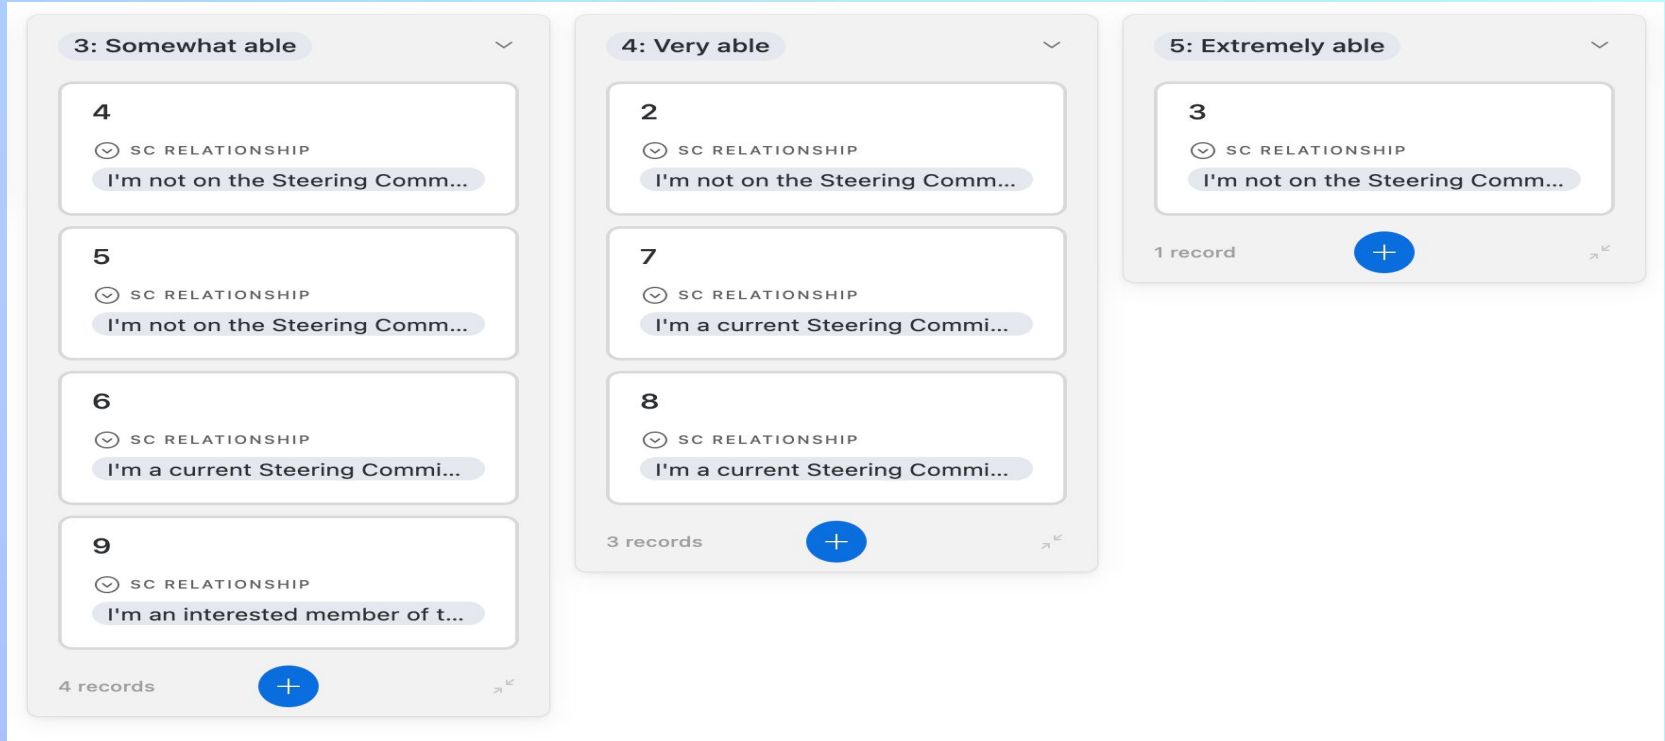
3: Somewhat able

4
SC RELATIONSHIP
I'm not on the Steering Comm...

5
SC RELATIONSHIP
I'm not on the Steering Comm...

6
SC RELATIONSHIP
I'm a current Steering Commi...

9
SC RELATIONSHIP
I'm an interested member of t...

4 records

4: Very able

2
SC RELATIONSHIP
I'm not on the Steering Comm...

7
SC RELATIONSHIP
I'm a current Steering Commi...

8
SC RELATIONSHIP
I'm a current Steering Commi...

3 records

5: Extremely able

3
SC RELATIONSHIP
I'm not on the Steering Comm...

1 record